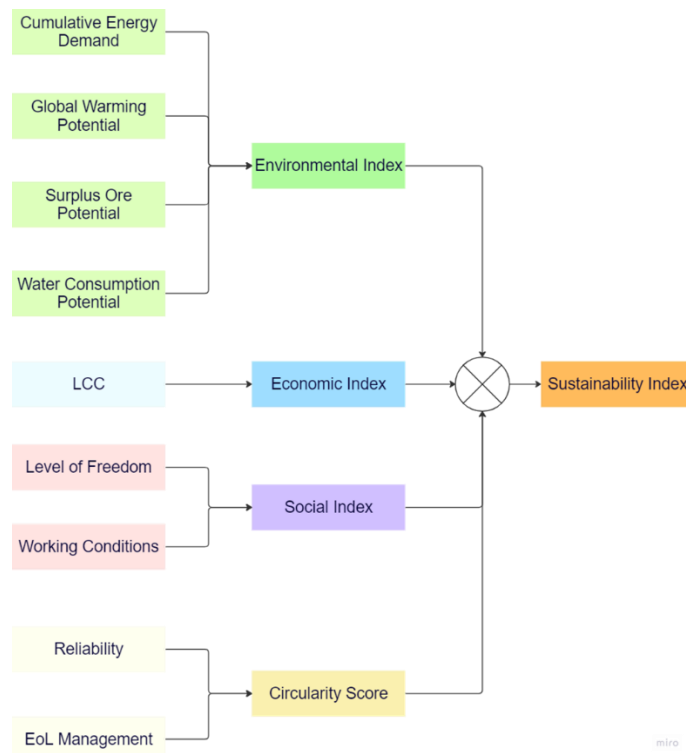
Cumulative Energy Demand

Global Warming Potential

Surplus Ore Potential

Water Consumption Potential

Environmental Index

LCC

Economic Index

Sustainability Index

Level of Freedom

Working Conditions

Social Index

Reliability

EoL Management

Circularity Score

miro